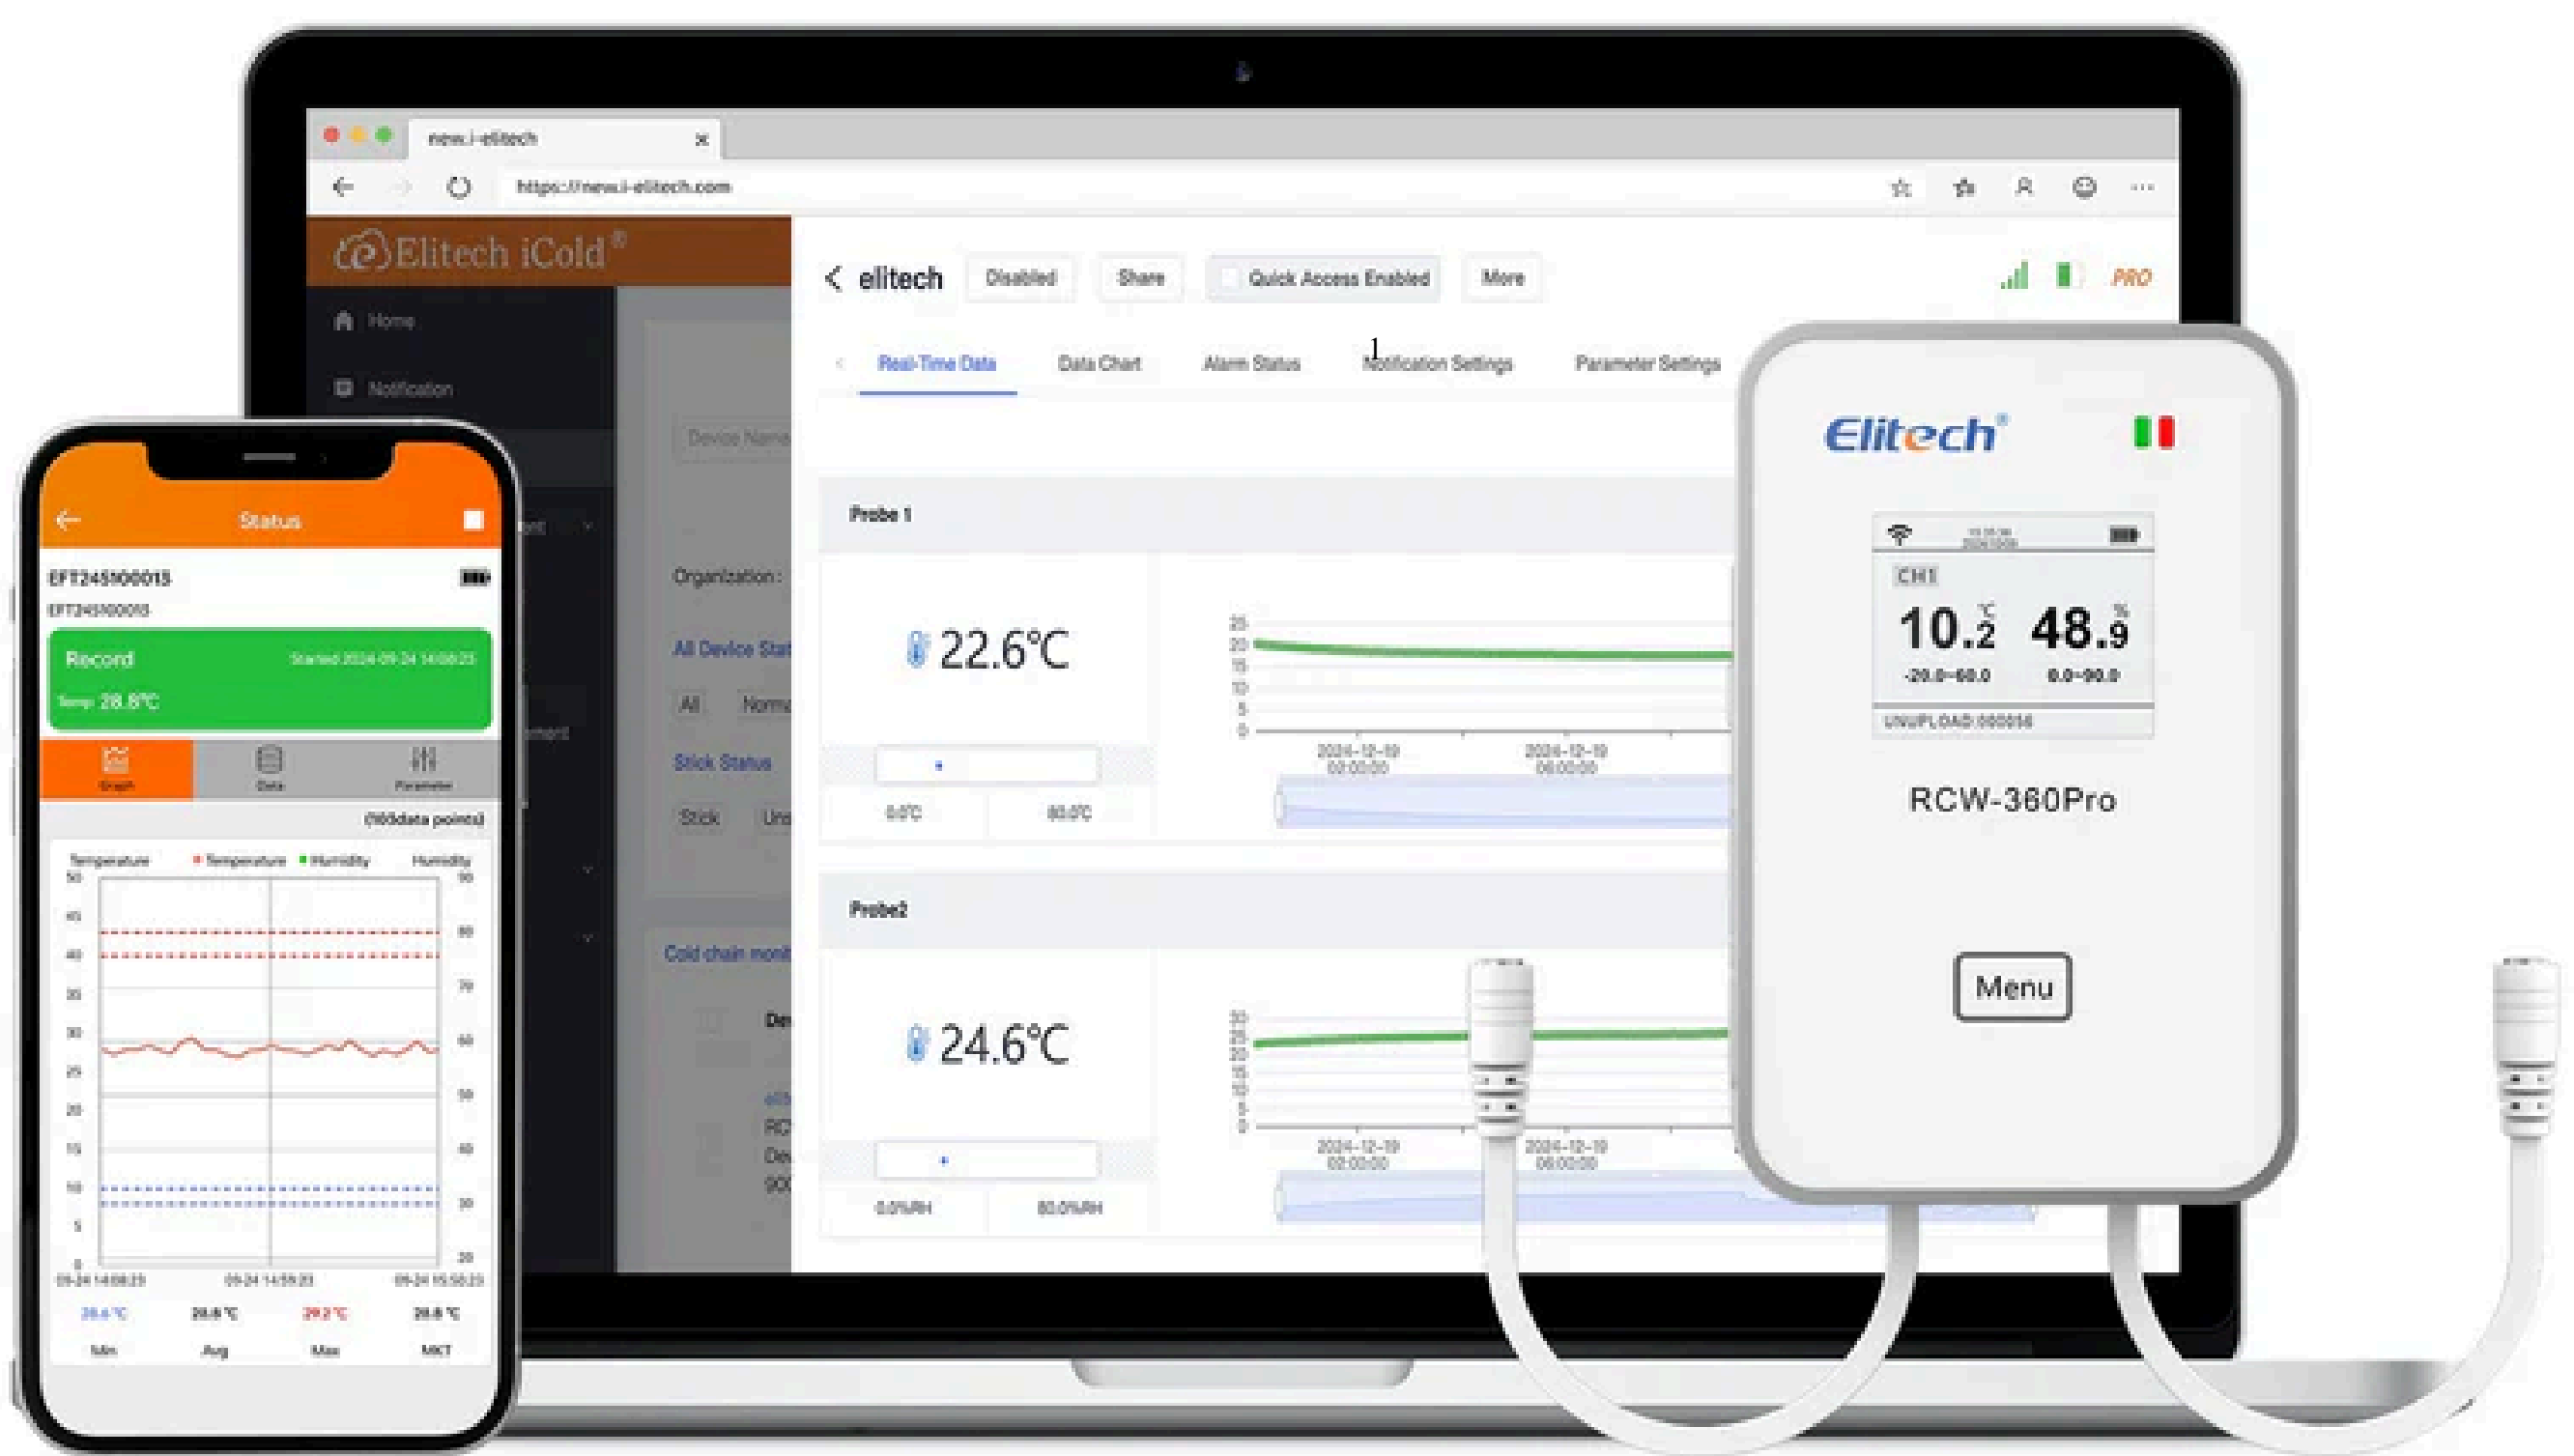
new.i-elitech ×

https://new.i-elitech.com

Elitech iCold®

Home

Notification

Device Name

Organization :

All Device Stat

All Norm

Stick Status

Stick Un

Cold chain moni

elitech Disabled Share Quick Access Enabled More PRO

Real-Time Data Data Chart Alarm Status Notification Settings Parameter Settings

Probe 1

22.6℃

0.0℃ 60.0℃

25 20 15 10 5 0

2024-12-19 02:00:00 2024-12-19 06:00:00

Probe2

24.6℃

0.0%RH 80.0%RH

2024-12-19 02:00:00 2024-12-19 06:00:00

Status

EFT245100015

EFT245100015

Record Started 2024-09-24 14:08:23

Temp 28.8℃

Graph Data Parameter

(100data points)

Temperature • Temperature • Humidity Humidity

50 45 40 35 30 25 20 15 10 5 0

90 80 70 60 50 40 30 20

09-24 14:08:23 09-24 14:59:23 09-24 15:50:23

28.4℃ 28.8℃ 29.2℃ 28.8℃

Min Avg Max MKT

Elitech®

CH1

10.2 ℃ 48.9 %

-20.0~60.0 0.0~90.0

UNUPLOAD:000056

RCW-360Pro

Menu